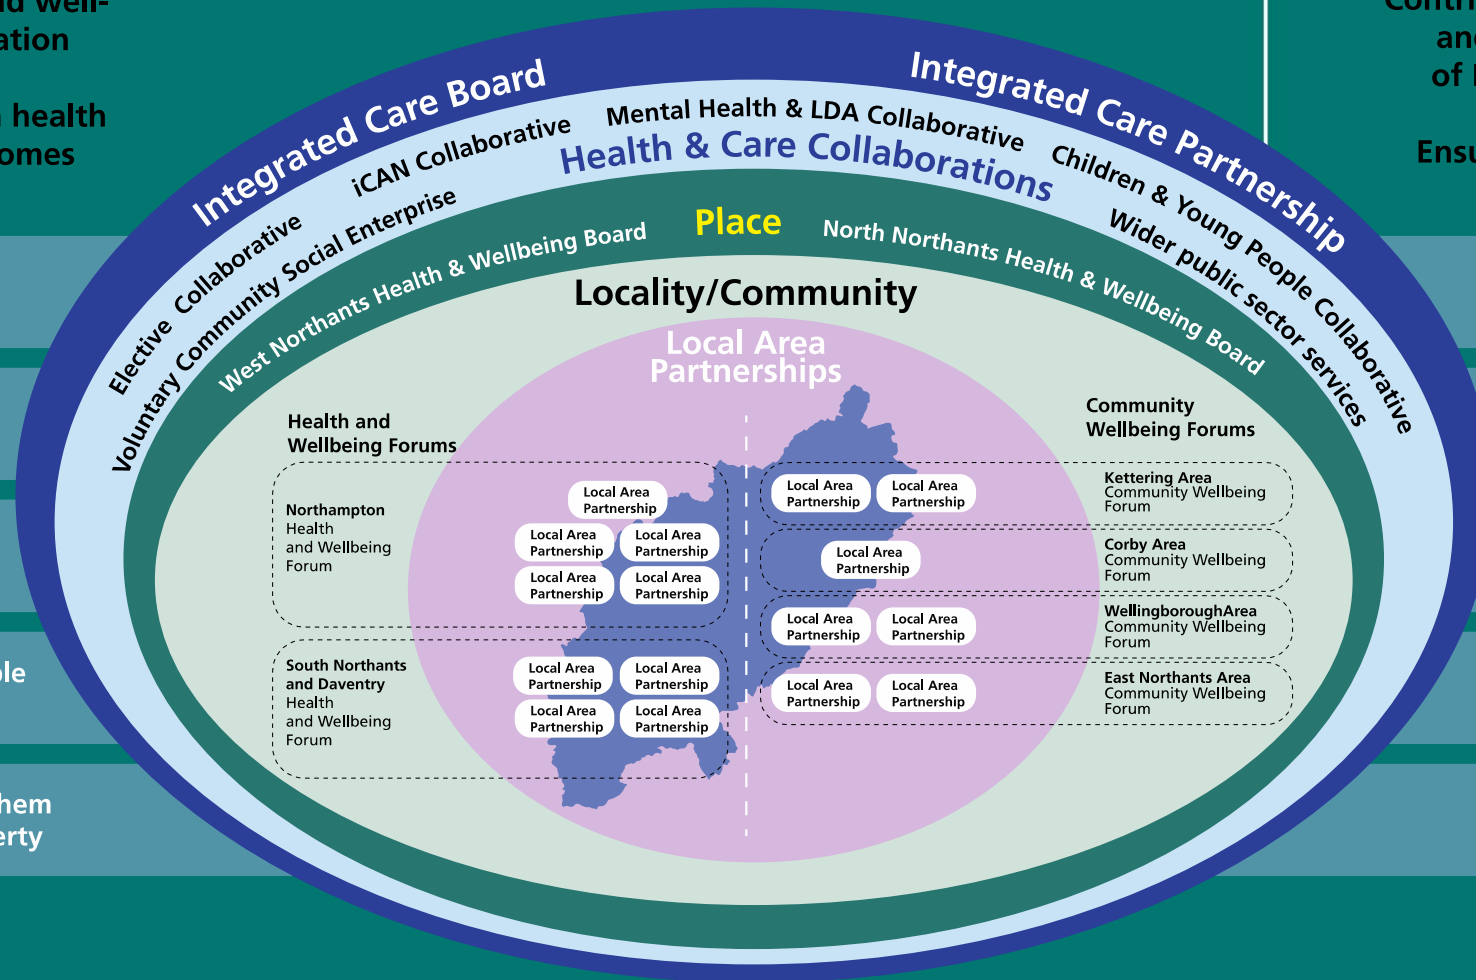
nd well-
ation

health
omes

ole

hem
erty

Contr
an
of

Ensu

Integrated Care Board
Integrated Care Partnership

iCAN Collaborative
Mental Health & LDA Collaborative
Health & Care Collaborations
Children & Young People Collaborative
Elective Collaborative
Voluntary Community Social Enterprise
Wider public sector services

Place
West Northants Health & Wellbeing Board
North Northants Health & Wellbeing Board

Locality/Community

Local Area Partnerships

Health and Wellbeing Forums

Community Wellbeing Forums

Northampton Health and Wellbeing Forum

Local Area Partnership
Local Area Partnership
Local Area Partnership
Local Area Partnership
Local Area Partnership

South Northants and Daventry Health and Wellbeing Forum

Local Area Partnership
Local Area Partnership
Local Area Partnership
Local Area Partnership

Local Area Partnership
Local Area Partnership
Kettering Area Community Wellbeing Forum

Local Area Partnership
Corby Area Community Wellbeing Forum

Local Area Partnership
Local Area Partnership
WellingboroughArea Community Wellbeing Forum

Local Area Partnership
Local Area Partnership
East Northants Area Community Wellbeing Forum